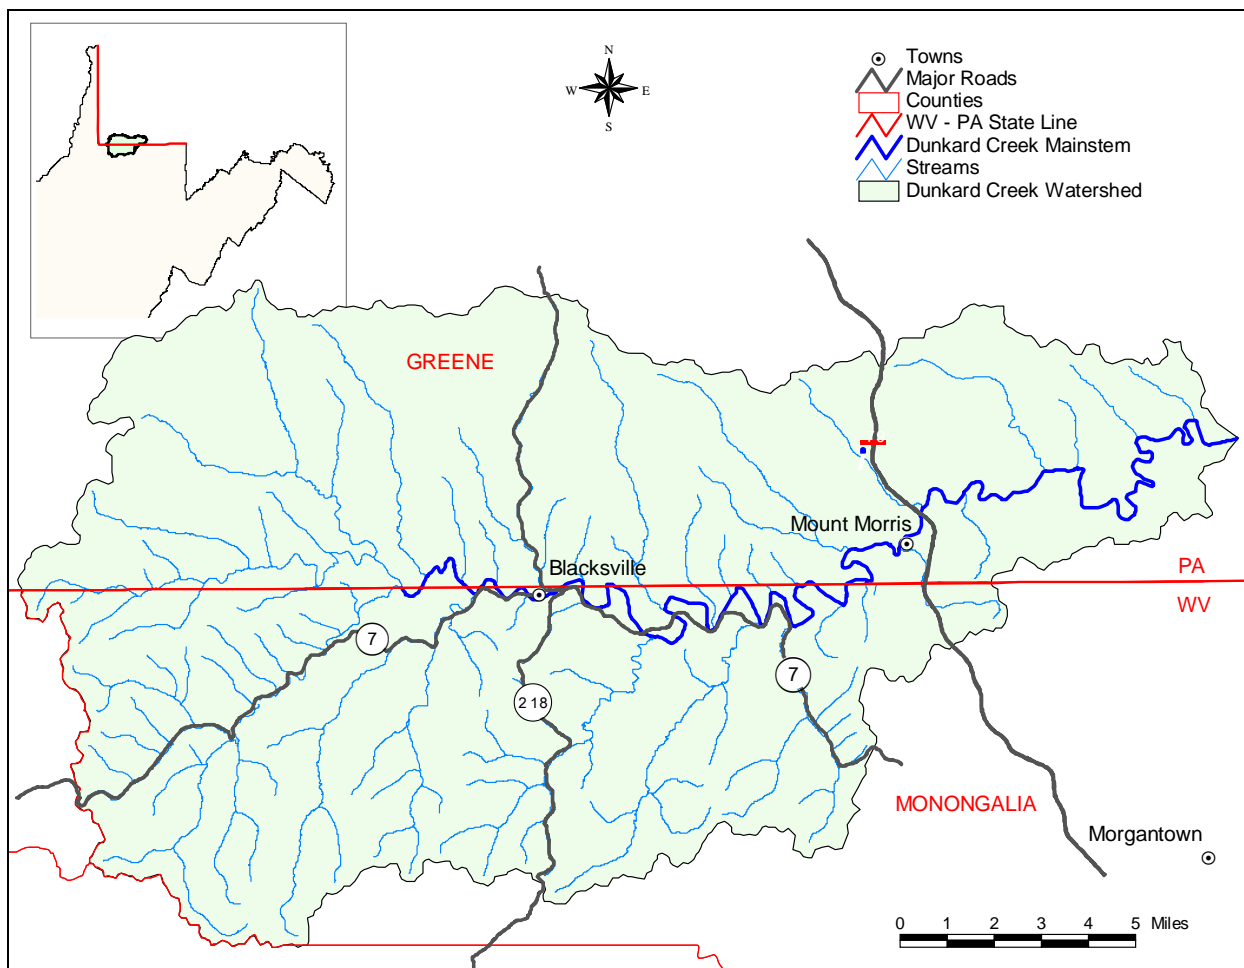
N
W E
S

Towns
Major Roads
Counties
WV - PA State Line
Dunkard Creek Mainstem
Streams
Dunkard Creek Watershed

GREENE

Mount Morris

Blacksville

PA
WV

7
218
7

MONONGALIA

Morgantown

0 1 2 3 4 5 Miles